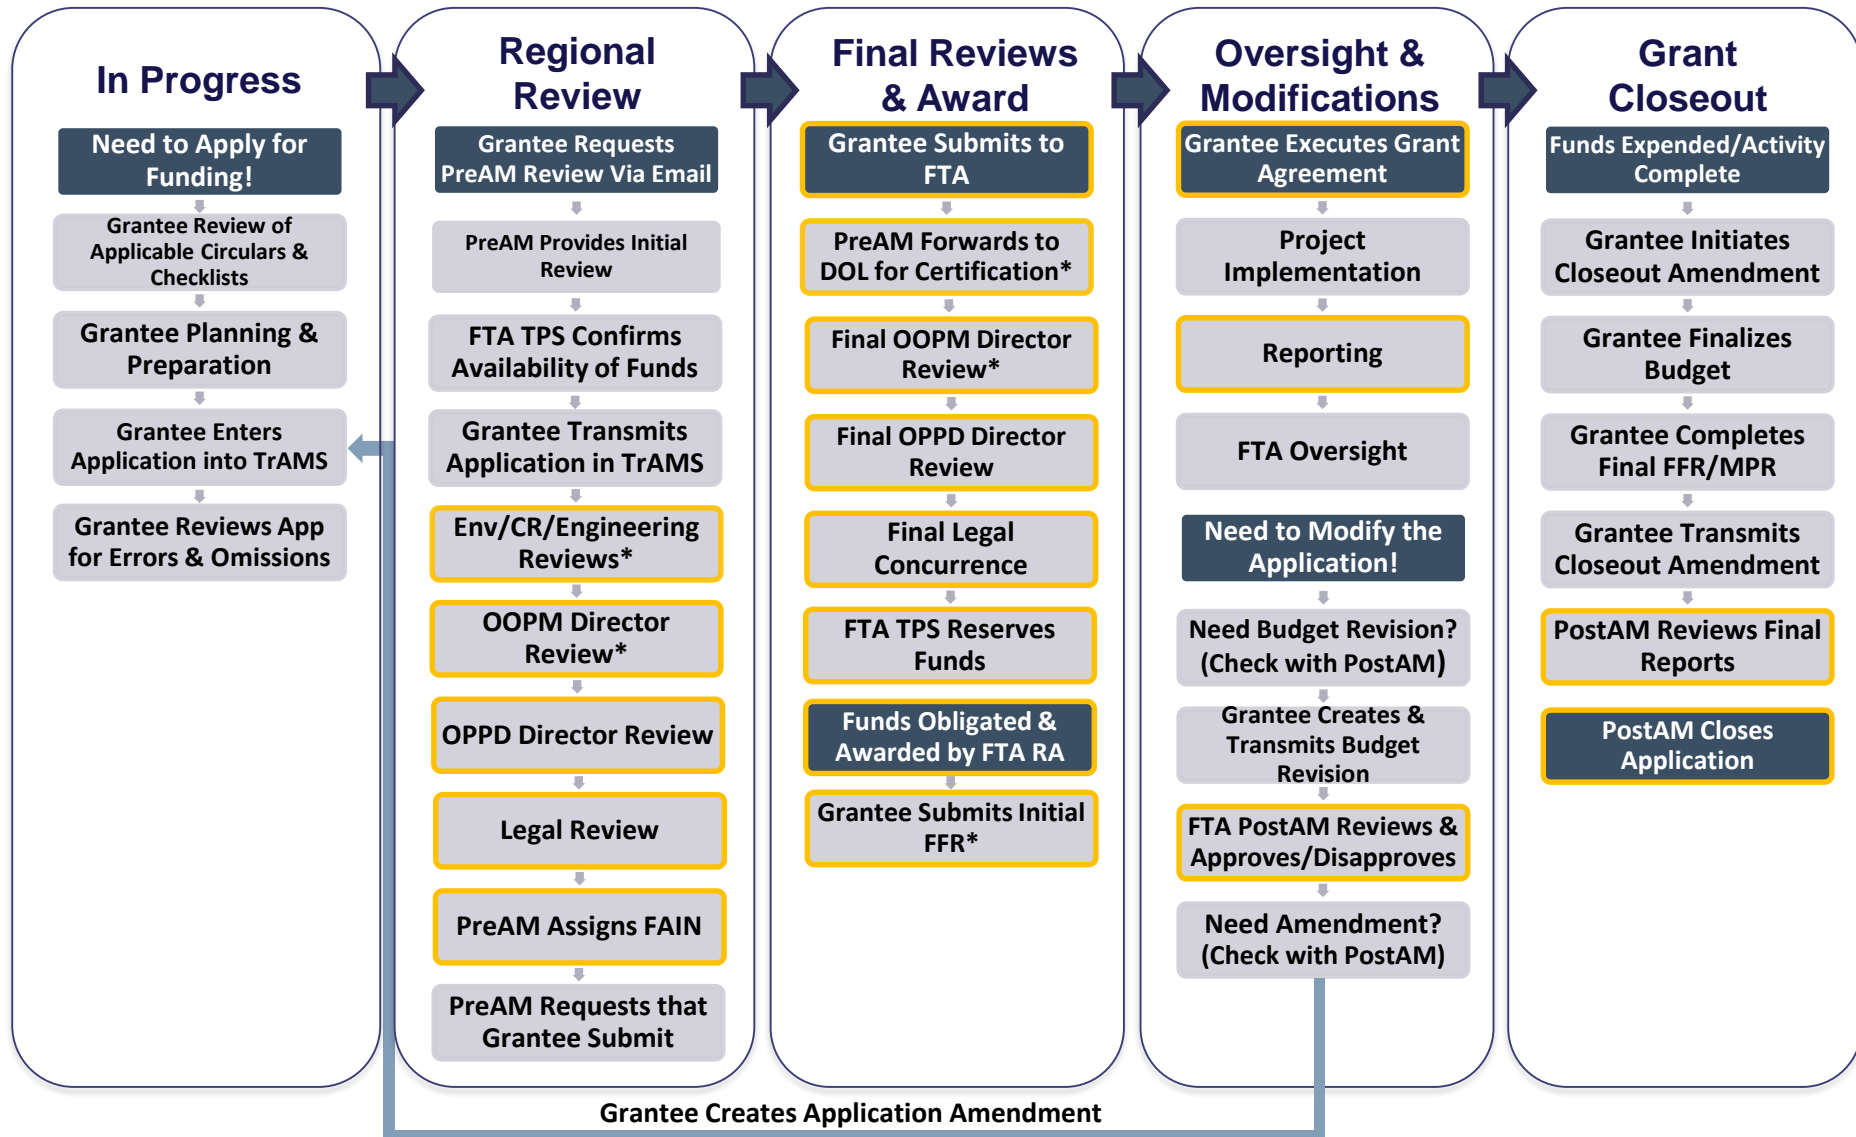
In Progress

Need to Apply for Funding!

Grantee Review of Applicable Circulars & Checklists

Grantee Planning & Preparation

Grantee Enters Application into TrAMS

Grantee Reviews App for Errors & Omissions

Regional Review

Grantee Requests PreAM Review Via Email

PreAM Provides Initial Review

FTA TPS Confirms Availability of Funds

Grantee Transmits Application in TrAMS

Env/CR/Engineering Reviews*

OOPM Director Review*

OPPD Director Review

Legal Review

PreAM Assigns FAIN

PreAM Requests that Grantee Submit

Final Reviews & Award

Grantee Submits to FTA

PreAM Forwards to DOL for Certification*

Final OOPM Director Review*

Final OPPD Director Review

Final Legal Concurrence

FTA TPS Reserves Funds

Funds Obligated & Awarded by FTA RA

Grantee Submits Initial FFR*

Oversight & Modifications

Grantee Executes Grant Agreement

Project Implementation

Reporting

FTA Oversight

Need to Modify the Application!

Need Budget Revision? (Check with PostAM)

Grantee Creates & Transmits Budget Revision

FTA PostAM Reviews & Approves/Disapproves

Need Amendment? (Check with PostAM)

Grant Closeout

Funds Expended/Activity Complete

Grantee Initiates Closeout Amendment

Grantee Finalizes Budget

Grantee Completes Final FFR/MPR

Grantee Transmits Closeout Amendment

PostAM Reviews Final Reports

PostAM Closes Application

Grantee Creates Application Amendment